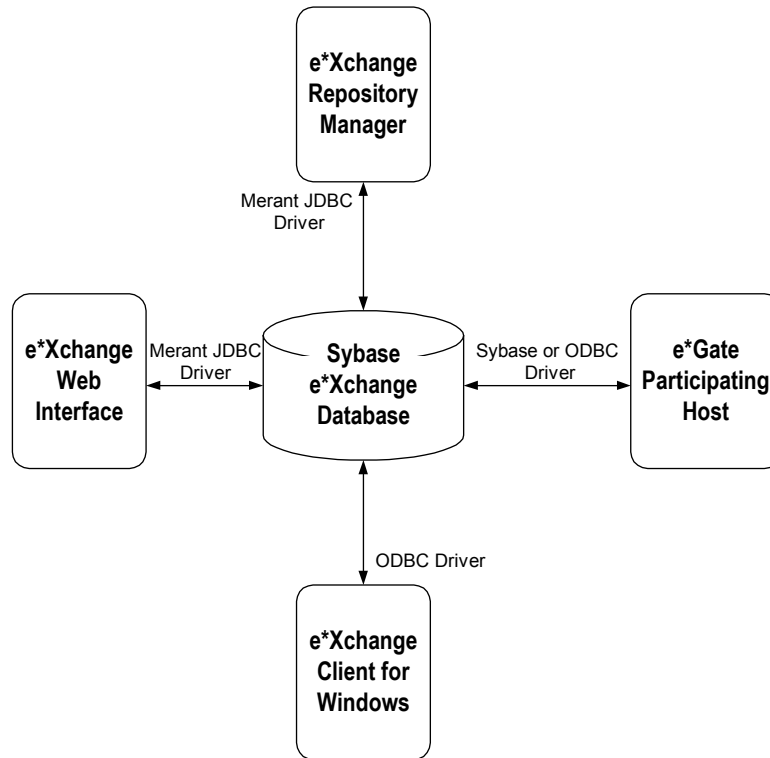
e*Xchange Repository Manager

Merant JDBC Driver

e*Xchange Web Interface

Merant JDBC Driver

Sybase e*Xchange Database

Sybase or ODBC Driver

e*Gate Participating Host

ODBC Driver

e*Xchange Client for Windows